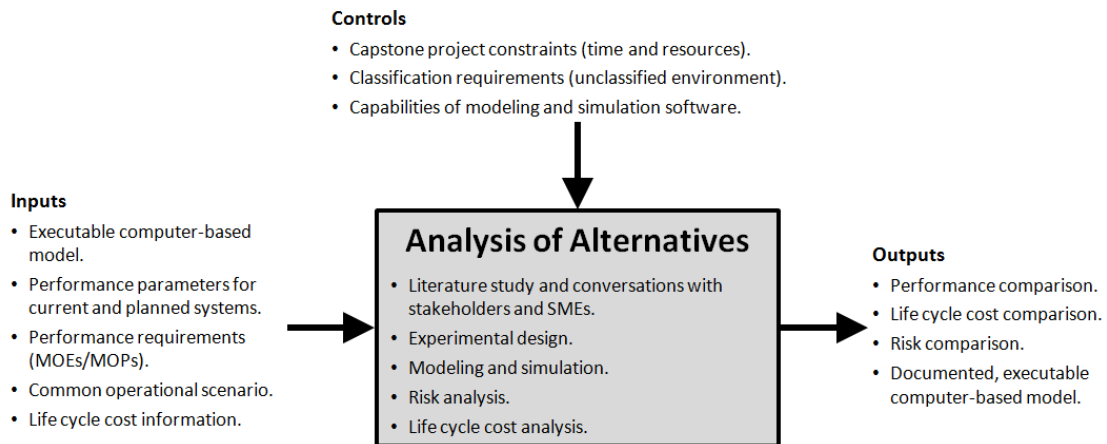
**Controls**

- Capstone project constraints (time and resources).
- Classification requirements (unclassified environment).
- Capabilities of modeling and simulation software.

**Inputs**

- Executable computer-based model.
- Performance parameters for current and planned systems.
- Performance requirements (MOEs/MOPs).
- Common operational scenario.
- Life cycle cost information.

**Analysis of Alternatives**

- Literature study and conversations with stakeholders and SMEs.
- Experimental design.
- Modeling and simulation.
- Risk analysis.
- Life cycle cost analysis.

**Outputs**

- Performance comparison.
- Life cycle cost comparison.
- Risk comparison.
- Documented, executable computer-based model.